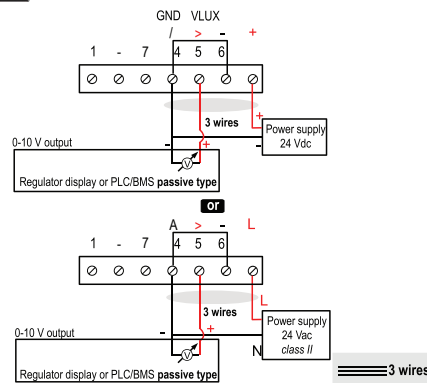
GND VLUX
/ > - +
1 - 7 4 5 6

3 wires
+
Power supply 24 Vdc
-
0-10 V output
- +
V
Regulator display or PLC/BMS **passive type**

or

A > L
1 - 7 4 5 6

3 wires
+
L
Power supply 24 Vac *class II*
0-10 V output
-
V
N
Regulator display or PLC/BMS **passive type**

3 wires